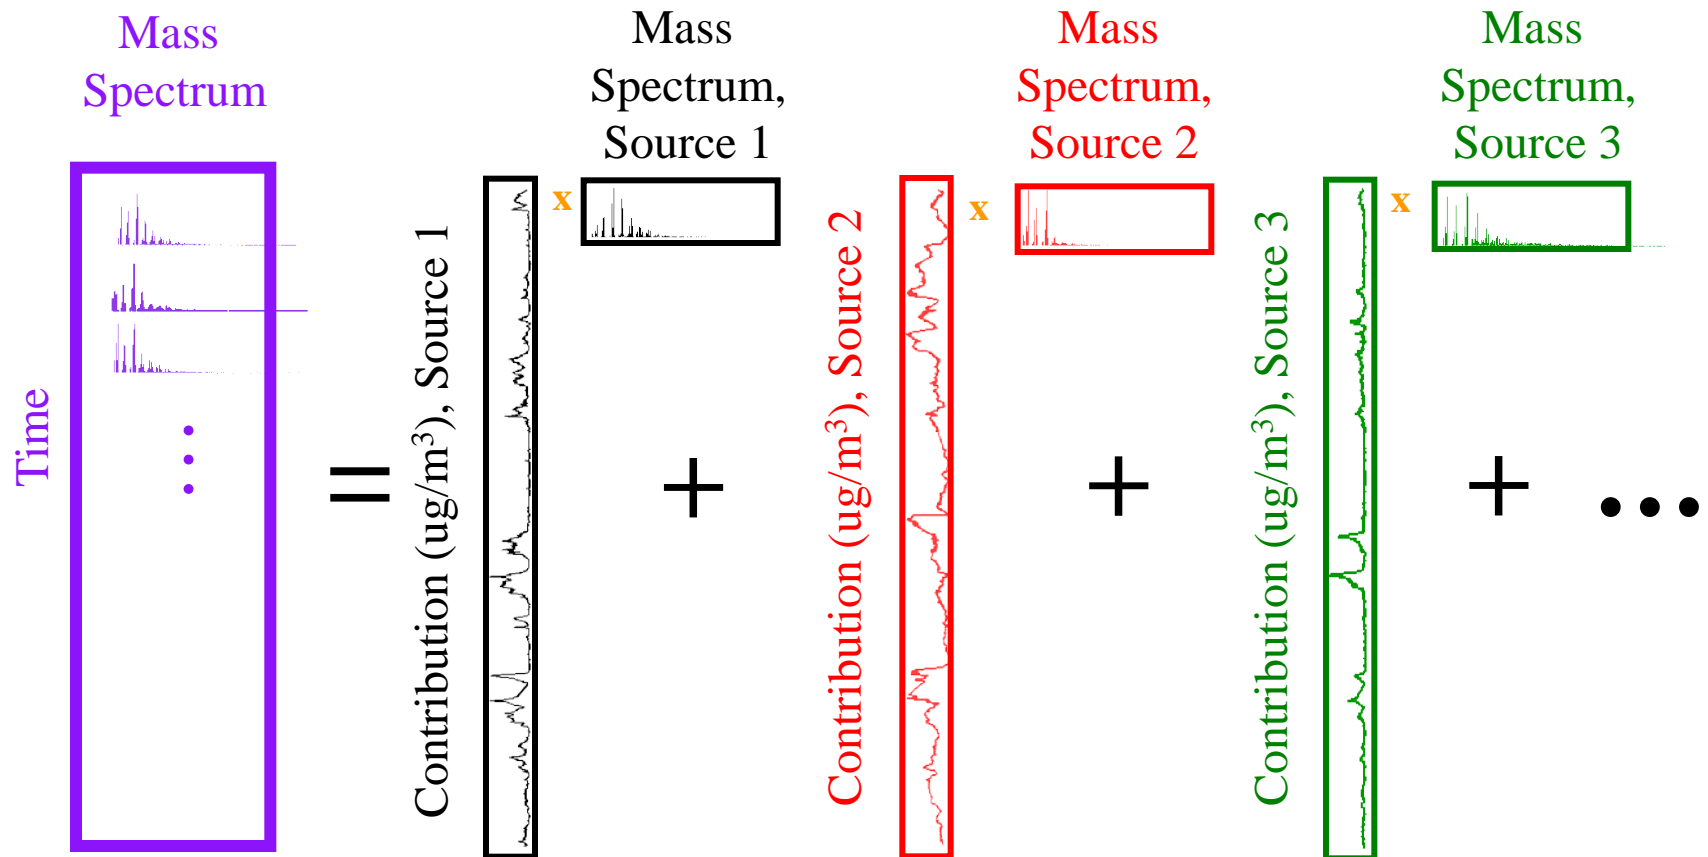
Mass Spectrum

Time

⋮

=

Contribution (ug/m$^3$), Source 1

x

Mass Spectrum, Source 1

+

Contribution (ug/m$^3$), Source 2

x

Mass Spectrum, Source 2

+

Contribution (ug/m$^3$), Source 3

x

Mass Spectrum, Source 3

+ …